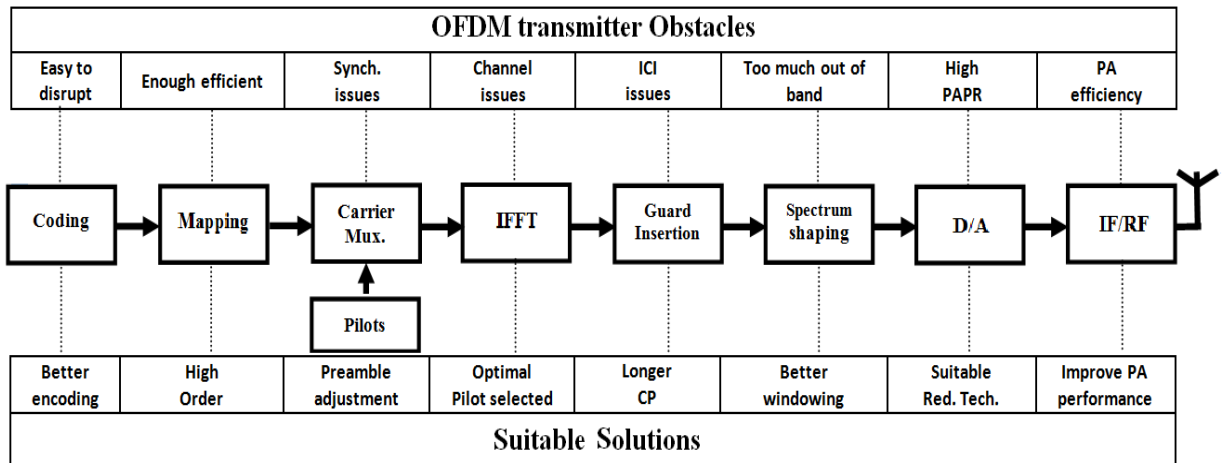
OFDM transmitter Obstacles

| Easy to disrupt | Enough efficient | Synch. issues | Channel issues | ICI issues | Too much out of band | High PAPR | PA efficiency |
|---|---|---|---|---|---|---|---|

Coding
Mapping
Carrier Mux.
IFFT
Guard Insertion
Spectrum shaping
D/A
IF/RF
Pilots

| Better encoding | High Order | Preamble adjustment | Optimal Pilot selected | Longer CP | Better windowing | Suitable Red. Tech. | Improve PA performance |
|---|---|---|---|---|---|---|---|

Suitable Solutions